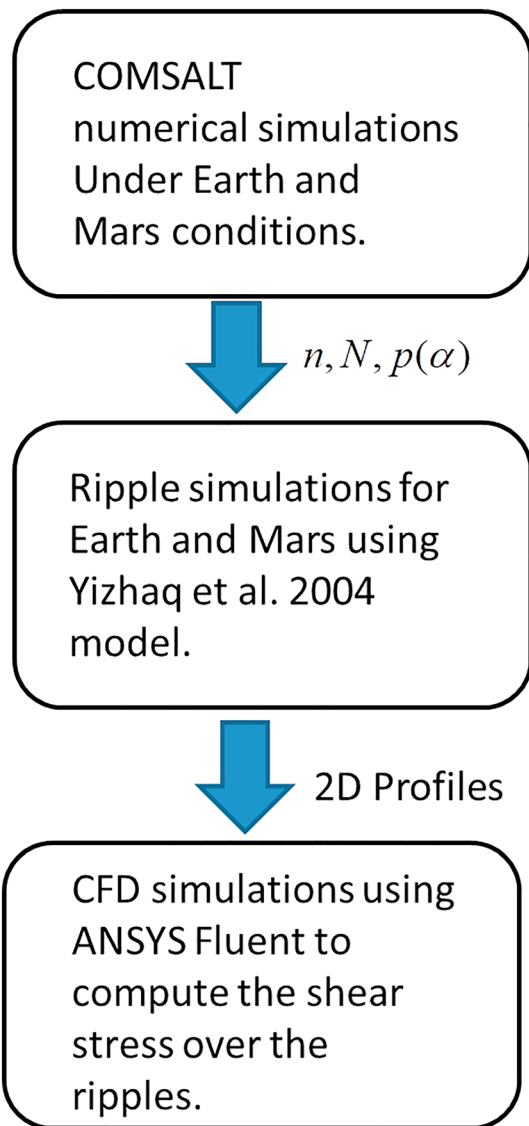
COMSALT numerical simulations Under Earth and Mars conditions.

$n, N, p(\alpha)$

Ripple simulations for Earth and Mars using Yizhaq et al. 2004 model.

2D Profiles

CFD simulations using ANSYS Fluent to compute the shear stress over the ripples.